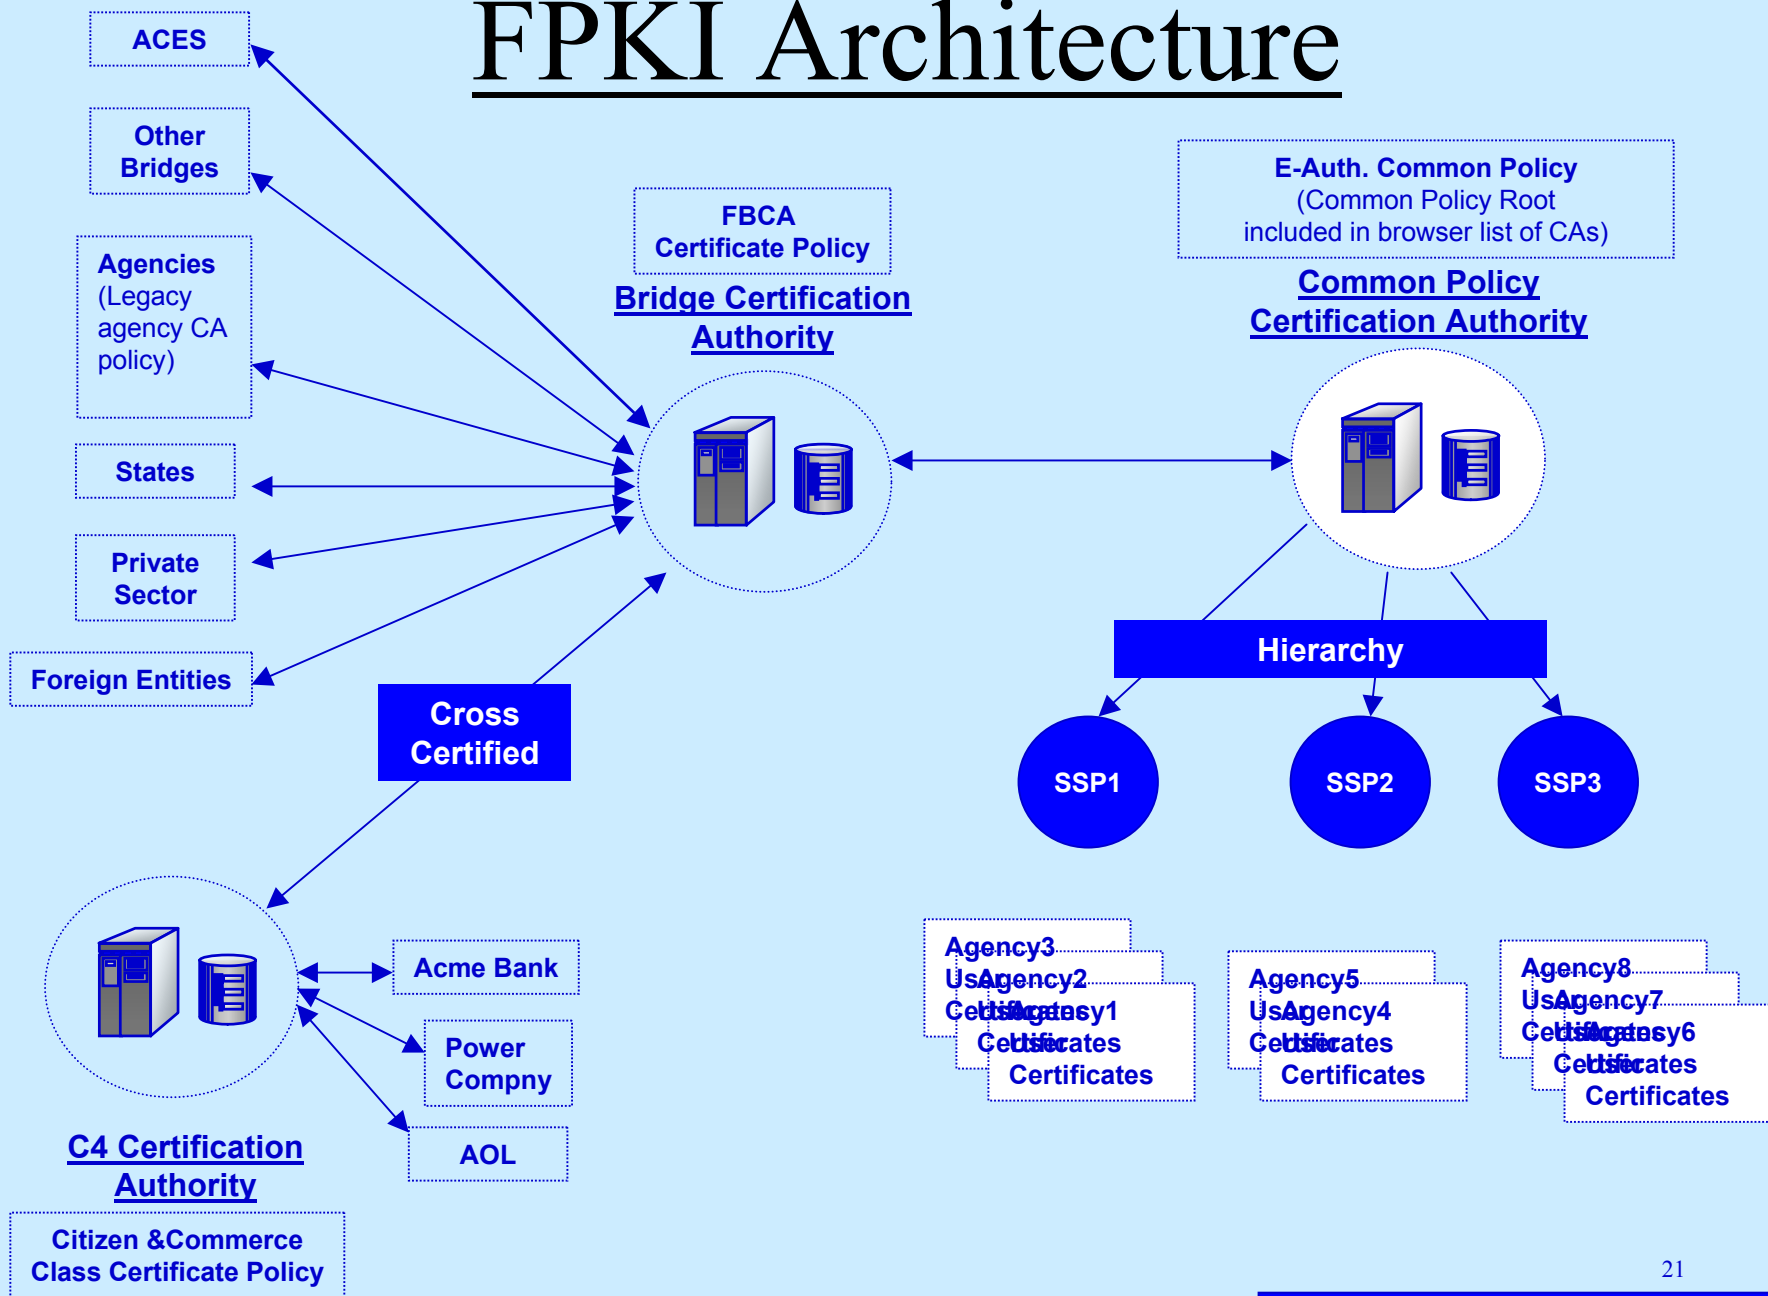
FPKI Architecture

ACES

Other Bridges

Agencies (Legacy agency CA policy)

States

Private Sector

Foreign Entities

FBCA Certificate Policy

Bridge Certification Authority

E-Auth. Common Policy (Common Policy Root included in browser list of CAs)

Common Policy Certification Authority

Hierarchy

SSP1

SSP2

SSP3

Cross Certified

Acme Bank

Power Compny

AOL

C4 Certification Authority

Citizen &Commerce Class Certificate Policy

Agency3 User Certificates

Agency2 User Certificates

Agency1 User Certificates

Agency5 User Certificates

Agency4 User Certificates

Agency8 User Certificates

Agency7 User Certificates

Agency6 User Certificates

21